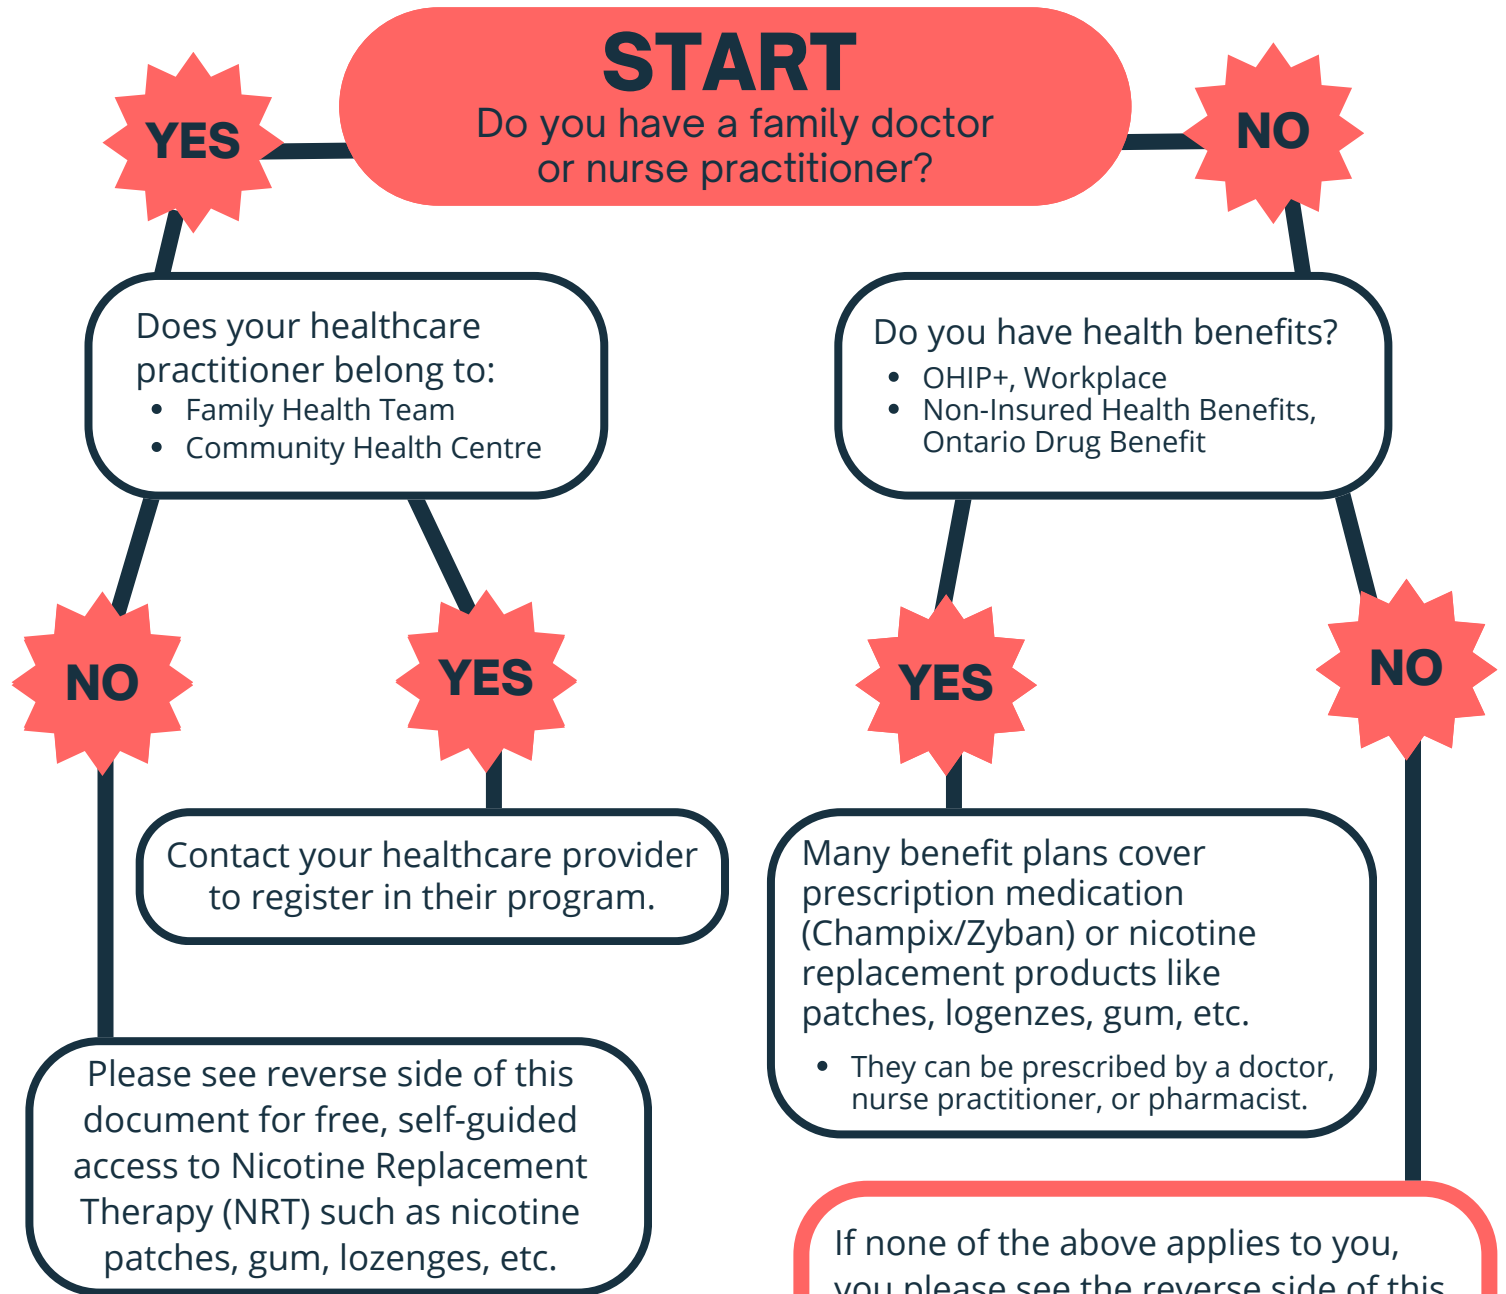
START
Do you have a family doctor or nurse practitioner?

YES

NO

Does your healthcare practitioner belong to:
• Family Health Team
• Community Health Centre

Do you have health benefits?
• OHIP+, Workplace
• Non-Insured Health Benefits, Ontario Drug Benefit

NO

YES

YES

NO

Contact your healthcare provider to register in their program.

Many benefit plans cover prescription medication (Champix/Zyban) or nicotine replacement products like patches, logenzes, gum, etc.
• They can be prescribed by a doctor, nurse practitioner, or pharmacist.

Please see reverse side of this document for free, self-guided access to Nicotine Replacement Therapy (NRT) such as nicotine patches, gum, lozenges, etc.

If none of the above applies to you, you please see the reverse side of this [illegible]